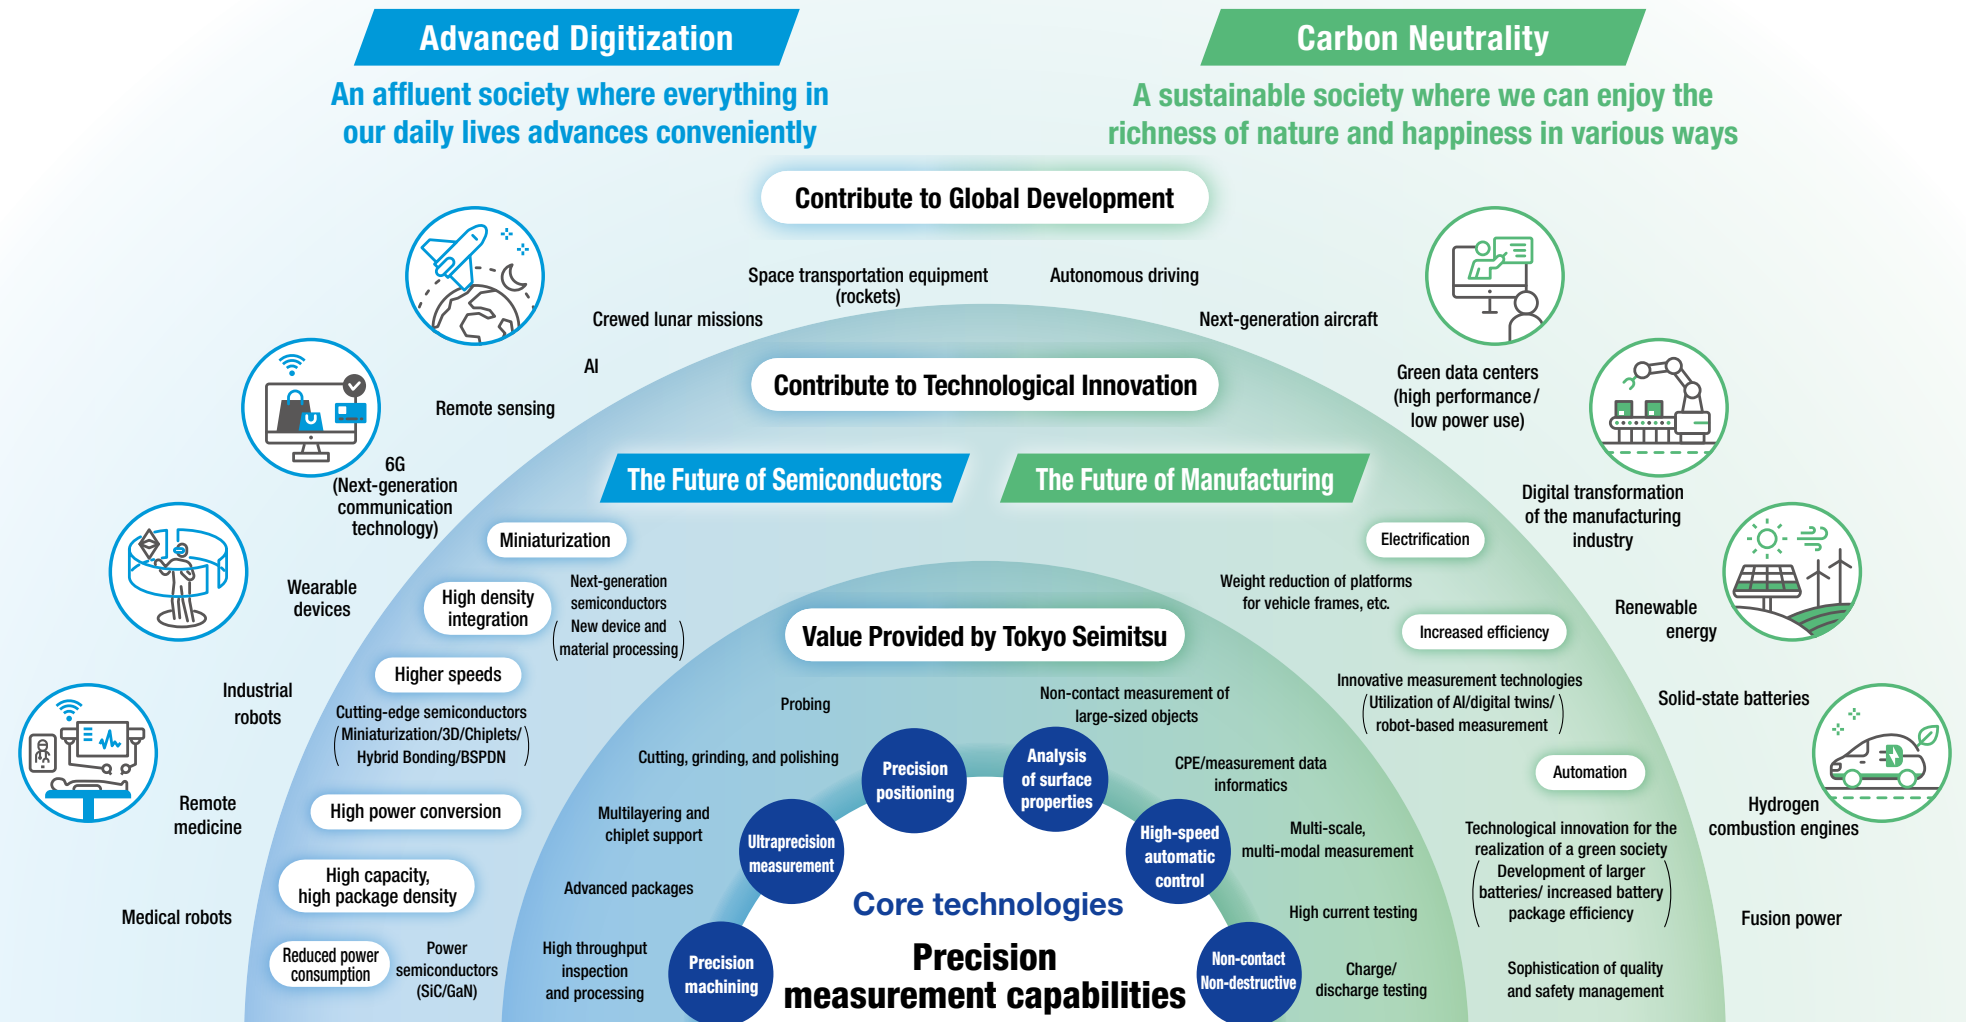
Advanced Digitization

An affluent society where everything in our daily lives advances conveniently

Carbon Neutrality

A sustainable society where we can enjoy the richness of nature and happiness in various ways

Contribute to Global Development

Space transportation equipment (rockets)

Autonomous driving

Crewed lunar missions

Next-generation aircraft

AI

Contribute to Technological Innovation

Remote sensing

Green data centers (high performance/ low power use)

6G (Next-generation communication technology)

The Future of Semiconductors

The Future of Manufacturing

Digital transformation of the manufacturing industry

Miniaturization

Electrification

Wearable devices

High density integration

Next-generation semiconductors New device and material processing

Weight reduction of platforms for vehicle frames, etc.

Value Provided by Tokyo Seimitsu

Increased efficiency

Renewable energy

Higher speeds

Industrial robots

Cutting-edge semiconductors (Miniaturization/3D/Chiplets/ Hybrid Bonding/BSPDN)

Probing

Non-contact measurement of large-sized objects

Innovative measurement technologies (Utilization of AI/digital twins/ robot-based measurement)

Solid-state batteries

Cutting, grinding, and polishing

Precision positioning

Analysis of surface properties

CPE/measurement data informatics

Automation

Remote medicine

High power conversion

Multilayering and chiplet support

Ultraprecision measurement

High-speed automatic control

Multi-scale, multi-modal measurement

Hydrogen combustion engines

Technological innovation for the realization of a green society Development of larger batteries/ increased battery package efficiency

High capacity, high package density

Advanced packages

Core technologies

Medical robots

High current testing

Fusion power

Reduced power consumption

Power semiconductors (SiC/GaN)

High throughput inspection and processing

Precision machining

Precision measurement capabilities

Non-contact Non-destructive

Charge/ discharge testing

Sophistication of quality and safety management